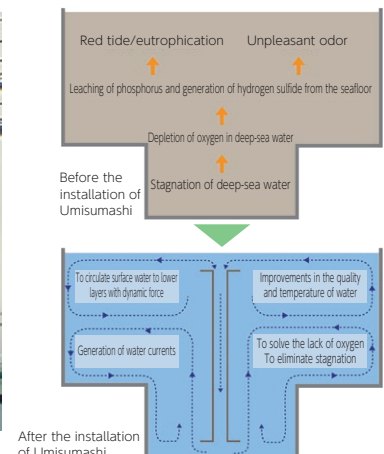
Red tide/eutrophication Unpleasant odor

Leaching of phosphorus and generation of hydrogen sulfide from the seafloor

Depletion of oxygen in deep-sea water

Before the installation of Umisumashi

Stagnation of deep-sea water

To circulate surface water to lower layers with dynamic force

Improvements in the quality and temperature of water

Generation of water currents

To solve the lack of oxygen
To eliminate stagnation

After the installation of Umisumashi